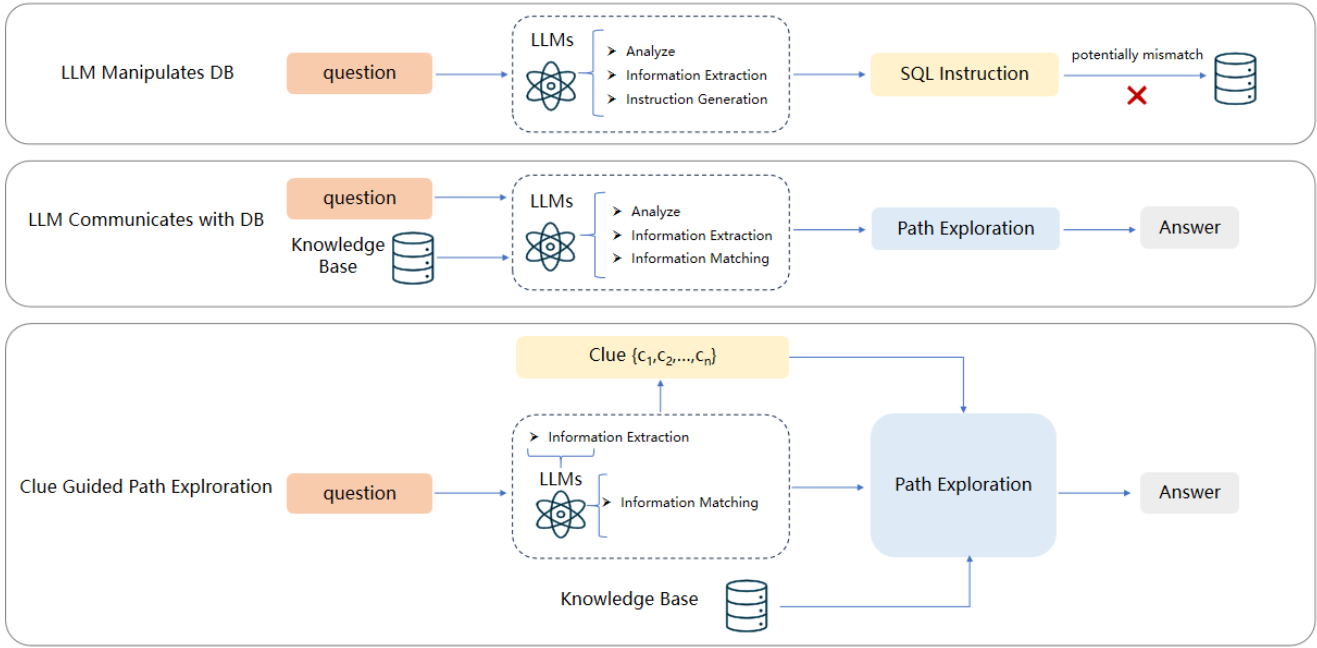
LLM Manipulates DB

question

LLMs

Analyze

Information Extraction

Instruction Generation

SQL Instruction

potentially mismatch

LLM Communicates with DB

question

Knowledge Base

LLMs

Analyze

Information Extraction

Information Matching

Path Exploration

Answer

Clue $\{c_1, c_2, \ldots, c_n\}$

Information Extraction

LLMs

Information Matching

Clue Guided Path Explroration

question

Path Exploration

Answer

Knowledge Base